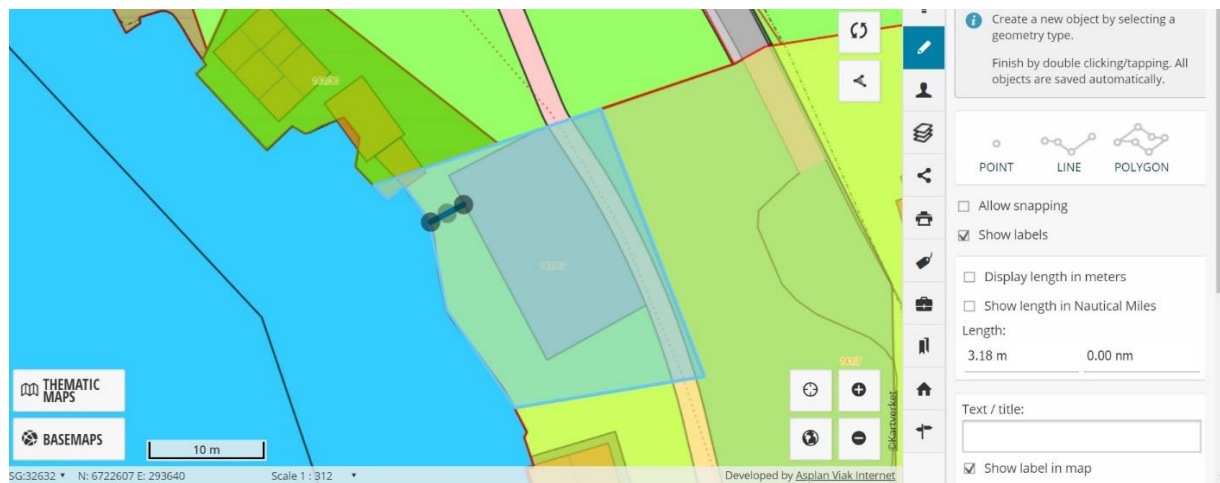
Create a new object by selecting a geometry type.

Finish by double clicking/tapping. All objects are saved automatically.

POINT LINE POLYGON

Allow snapping

Show labels

Display length in meters

Show length in Nautical Miles

Length:

3.18 m 0.00 nm

Text / title:

Show label in map

THEMATIC MAPS

BASEMAPS

10 m

©Kartverket

SG:32632 ▾ N: 6722607 E: 293640 Scale 1 : 312 ▾ Developed by Asplan Viak Internet